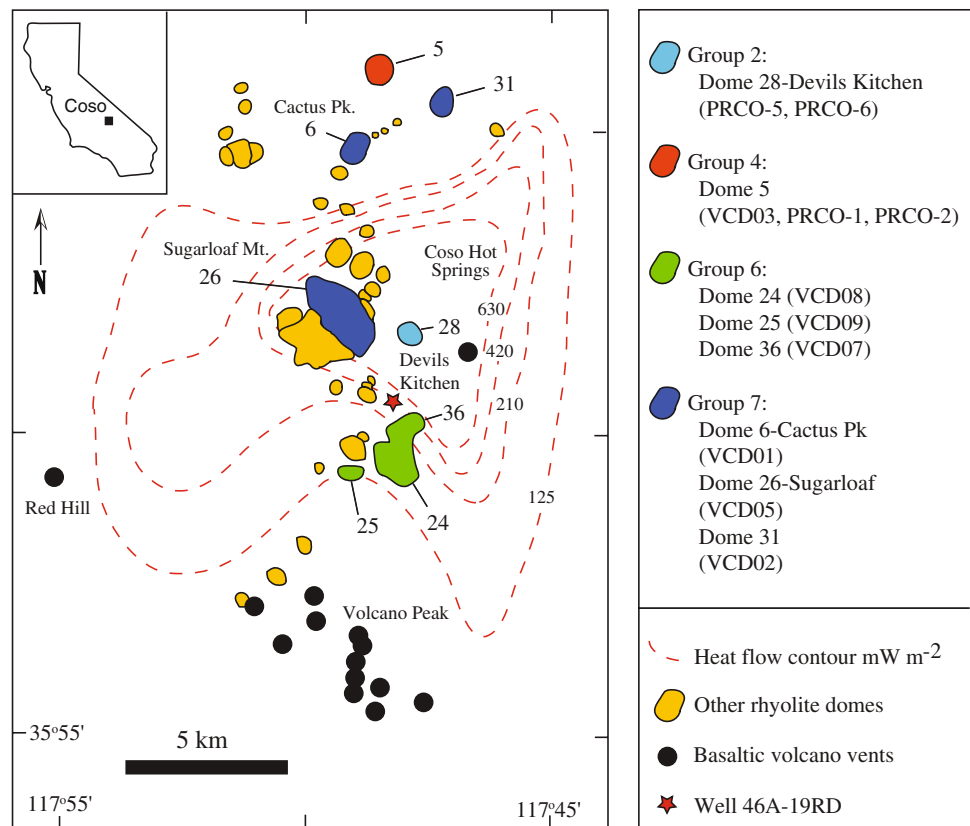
Coso

N

5

31

Cactus Pk.

6

Sugarloaf Mt.

26

Coso Hot Springs

630

28

420

Devils Kitchen

210

36

125

Red Hill

25

24

Volcano Peak

$35^{o}55'$

5 km

$117^{o}55'$

$117^{o}45'$

Group 2:
Dome 28-Devils Kitchen
(PRCO-5, PRCO-6)

Group 4:
Dome 5
(VCD03, PRCO-1, PRCO-2)

Group 6:
Dome 24 (VCD08)
Dome 25 (VCD09)
Dome 36 (VCD07)

Group 7:
Dome 6-Cactus Pk
(VCD01)
Dome 26-Sugarloaf
(VCD05)
Dome 31
(VCD02)

Heat flow contour mW $m^{-2}$

Other rhyolite domes

Basaltic volcano vents

Well 46A-19RD